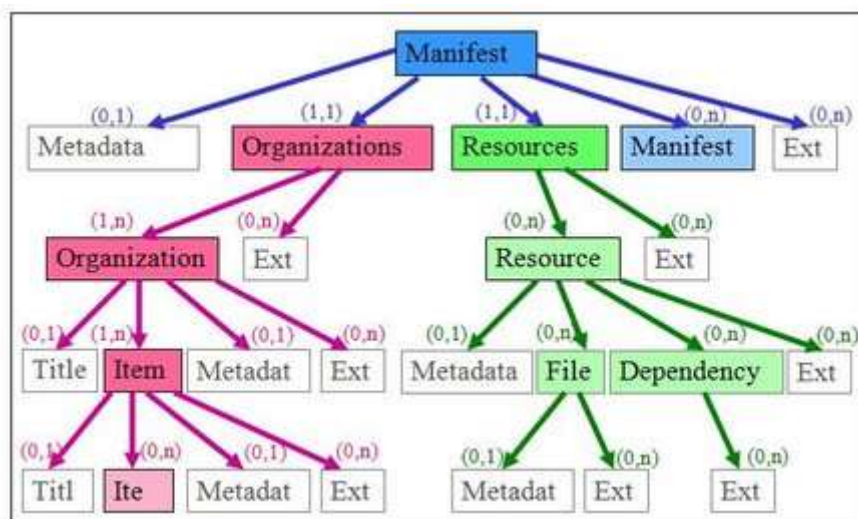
Manifest

(0,1) Metadata
(1,1) Organizations
(1,1) Resources
(0,n) Manifest
(0,n) Ext

(1,n) Organization
(0,n) Ext
(0,n) Resource
(0,n) Ext

(0,1) Title
(1,n) Item
(0,1) Metadat
(0,n) Ext
(0,1) Metadata
(0,n) File
(0,n) Dependency
(0,n) Ext

(0,1) Titl
(0,n) Ite
(0,1) Metadat
(0,n) Ext
(0,1) Metadat
(0,n) Ext
(0,n) Ext